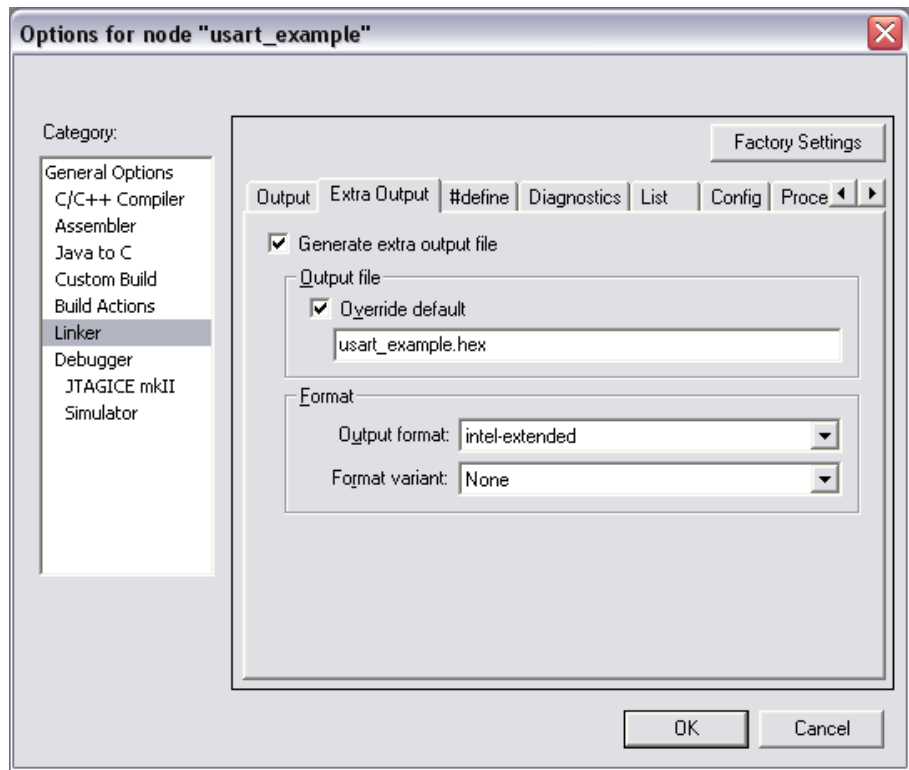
Options for node "usart_example"

Category:

General Options
C/C++ Compiler
Assembler
Java to C
Custom Build
Build Actions
Linker
Debugger
JTAGICE mkII
Simulator

Factory Settings

Output | Extra Output | #define | Diagnostics | List | Config | Proce

Generate extra output file

Output file

Override default

usart_example.hex

Format

Output format: intel-extended

Format variant: None

OK

Cancel